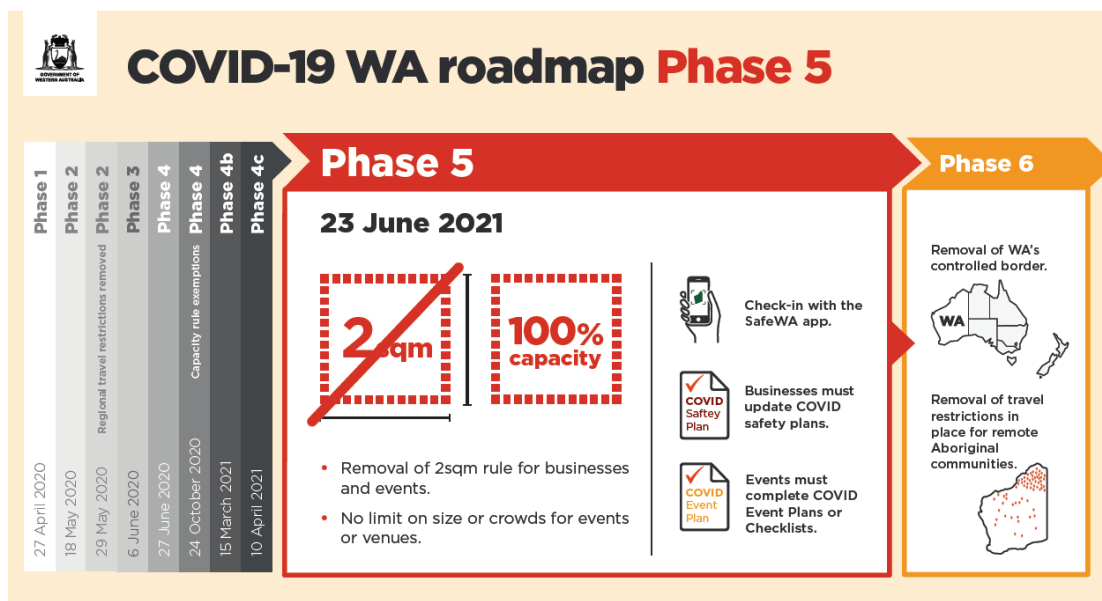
GOVERNMENT OF WESTERN AUSTRALIA

COVID-19 WA roadmap Phase 5

Phase 1
27 April 2020

Phase 2
18 May 2020

Phase 2
Regional travel restrictions removed
29 May 2020

Phase 3
6 June 2020

Phase 4
27 June 2020

Phase 4
Capacity rule exemptions
24 October 2020

Phase 4b
15 March 2021

Phase 4c
10 April 2021

Phase 5

23 June 2021

2sqm

100% capacity

• Removal of 2sqm rule for businesses and events.

• No limit on size or crowds for events or venues.

Check-in with the SafeWA app.

COVID Saftey Plan

Businesses must update COVID safety plans.

COVID Event Plan

Events must complete COVID Event Plans or Checklists.

Phase 6

Removal of WA's controlled border.

WA

Removal of travel restrictions in place for remote Aboriginal communities.